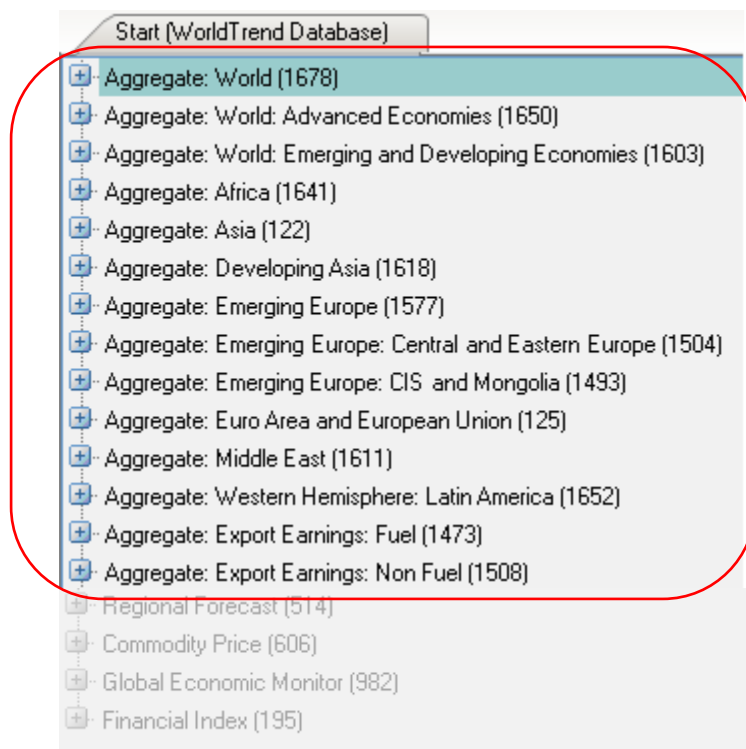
Start (WorldTrend Database)

Aggregate: World (1678)
Aggregate: World: Advanced Economies (1650)
Aggregate: World: Emerging and Developing Economies (1603)
Aggregate: Africa (1641)
Aggregate: Asia (122)
Aggregate: Developing Asia (1618)
Aggregate: Emerging Europe (1577)
Aggregate: Emerging Europe: Central and Eastern Europe (1504)
Aggregate: Emerging Europe: CIS and Mongolia (1493)
Aggregate: Euro Area and European Union (125)
Aggregate: Middle East (1611)
Aggregate: Western Hemisphere: Latin America (1652)
Aggregate: Export Earnings: Fuel (1473)
Aggregate: Export Earnings: Non Fuel (1508)
Regional Forecast (514)
Commodity Price (606)
Global Economic Monitor (982)
Financial Index (195)